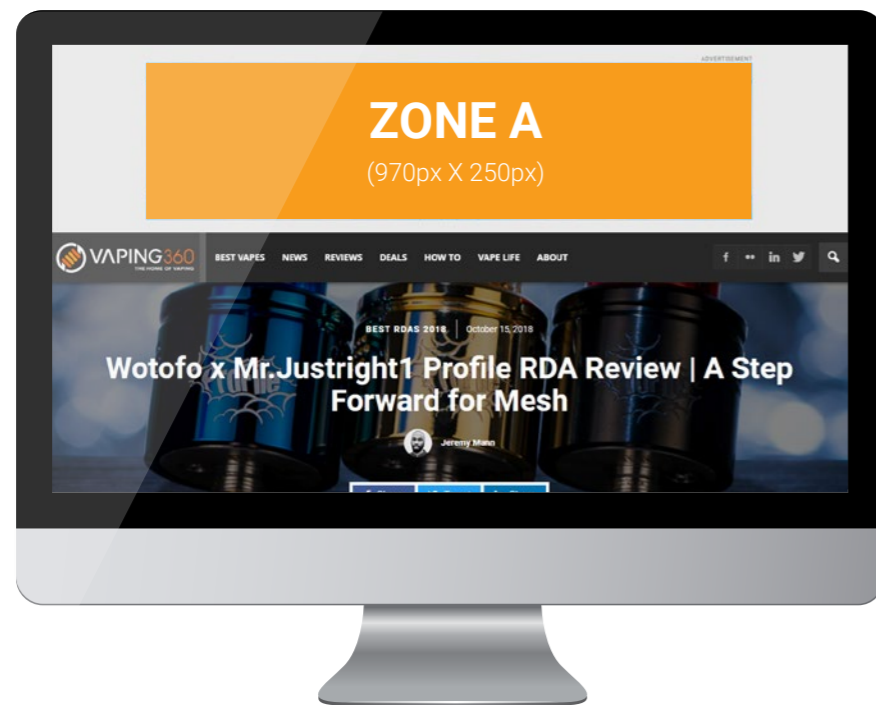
ADVERTISEMENT

ZONE A
(970px X 250px)

VAPING360
THE HOME OF VAPING

BEST VAPES NEWS REVIEWS DEALS HOW TO VAPE LIFE ABOUT

f in

BEST RDAS 2018 | October 15, 2018

Wotofo x Mr.Justright1 Profile RDA Review | A Step Forward for Mesh

Jeremy Mann